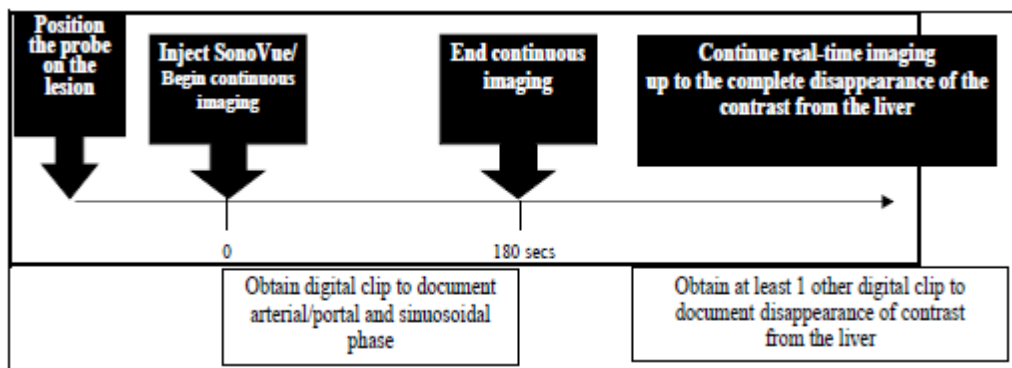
Position the probe on the lesion

Inject SonoVue/ Begin continuous imaging

End continuous imaging

Continue real-time imaging up to the complete disappearance of the contrast from the liver

0

180 secs

Obtain digital clip to document arterial/portal and sinuosoidal phase

Obtain at least 1 other digital clip to document disappearance of contrast from the liver